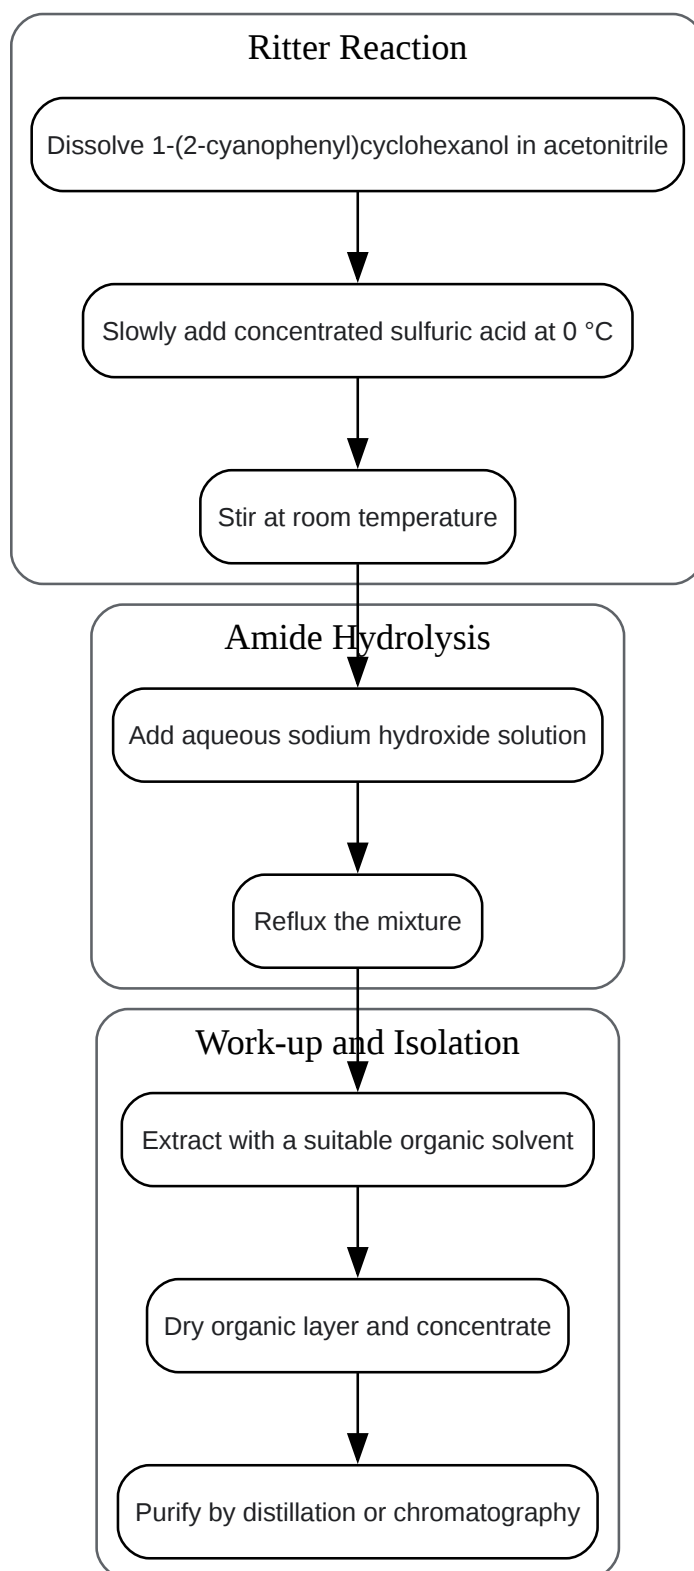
Ritter Reaction

Dissolve 1-(2-cyanophenyl)cyclohexanol in acetonitrile

Slowly add concentrated sulfuric acid at 0 °C

Stir at room temperature

Amide Hydrolysis

Add aqueous sodium hydroxide solution

Reflux the mixture

Work-up and Isolation

Extract with a suitable organic solvent

Dry organic layer and concentrate

Purify by distillation or chromatography